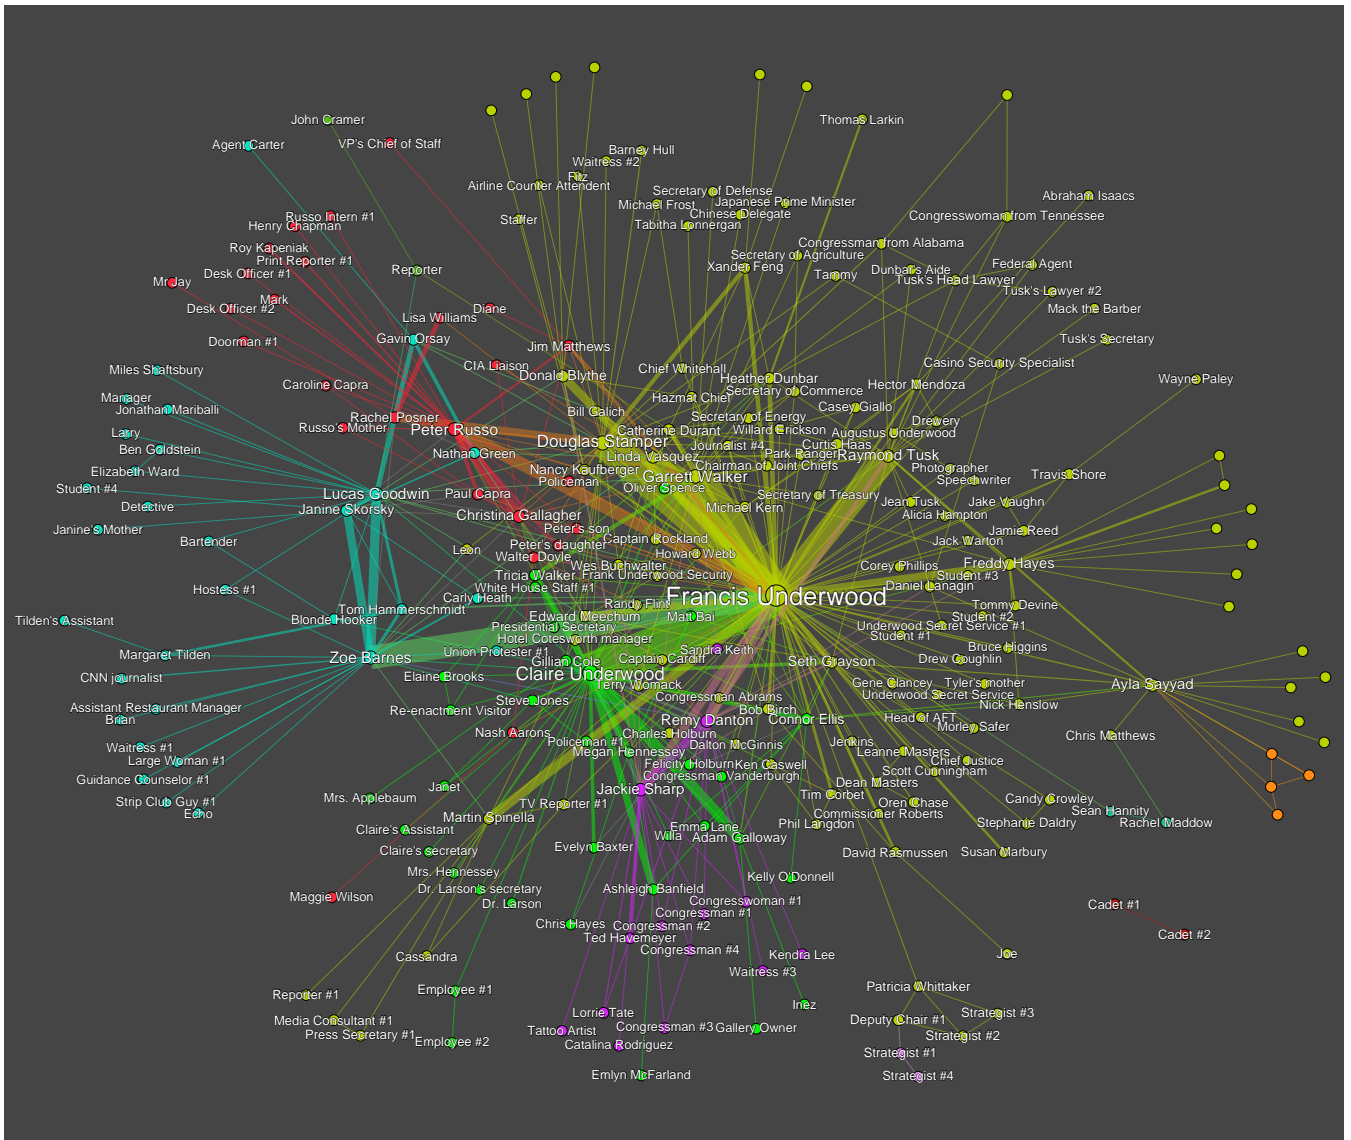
John Cramer
Agent Carter
VP's Chief of Staff
Barney Hull
Waitress #2
Ritz
Airline Counter Attendent
Thomas Larkin
Secretary of Defense
Japanese Prime Minister
Michael Frost
Chinese Delegate
Abraham Isaacs
Congresswoman from Tennessee
Tabitha Lonnergan
Staffer
Russo Intern #1
Henry Chapman
Roy Kapeniak
Print Reporter #1
Desk Officer #1
Mr Jay
Mark
Desk Officer #2
Reporter
Congressman from Alabama
Secretary of Agriculture
Xander Feng
Tammy
Dunbar's Aide
Federal Agent
Tusk's Head Lawyer
Tusk's Lawyer #2
Mack the Barber
Diane
Lisa Williams
Gavin Orsay
Doorman #1
Tusk's Secretary
Jim Matthews
Miles Shaftsbury
CIA Liaison
Donald Blythe
Chief Whitehall
Casino Security Specialist
Wayne Paley
Caroline Capra
Heather Dunbar
Hector Mendoza
Manager
Jonathan Mariballi
Hazmat Chief
Secretary of Commerce
Bill Galich
Casey Giallo
Rachel Posner
Secretary of Energy
Drewery
Russo's Mother
Peter Russo
Catherine Durant
Willard Erickson
Augustus Underwood
Larry
Douglas Stamper
Journalist #4
Curtis Haas
Ben Goldstein
Nathan Green
Linda Vasquez
Park Ranger
Raymond Tusk
Elizabeth Ward
Nancy Kaufberger
Chairman of Joint Chiefs
Photographer
Travis Shore
Policeman
Garrett Walker
Speechwriter
Student #4
Oliver Spence
Lucas Goodwin
Paul Capra
Secretary of Treasury
Jean Tusk
Jake Vaughn
Detective
Janine Skorsky
Michael Kern
Alicia Hampton
Christina Gallagher
Jamie Reed
Janine's Mother
Peter's son
Bartender
Captain Rockland
Jack Warton
Peter's daughter
Howard Webb
Leon
Walter Doyle
Wes Buchwalter
Corey Phillips
Freddy Hayes
Tricia Walker
Frank Underwood Security
Student #3
Hostess #1
White House Staff #1
Daniel Lanagin
Carly Heath
Francis Underwood
Tom Hammerschmidt
Randy Flint
Tommy Devine
Tilden's Assistant
Blonde Hooker
Edward Meechum
Student #2
Matt Bai
Presidential Secretary
Underwood Secret Service #1
Hotel Cotesworth manager
Student #1
Margaret Tilden
Zoe Barnes
Union Protester #1
Sandra Keith
Bruce Higgins
Gillian Cole
Captain Cardiff
Seth Grayson
Drew Coughlin
CNN journalist
Elaine Brooks
Claire Underwood
Terry Womack
Gene Clancey
Tyler's mother
Ayla Sayyad
Congressman Abrams
Underwood Secret Service
Assistant Restaurant Manager
Steve Jones
Brian
Re-enactment Visitor
Bob Birch
Nick Henslow
Remy Danton
Connor Ellis
Head of AFT
Charles Holburn
Morley Safer
Nash Aarons
Chris Matthews
Waitress #1
Policeman #1
Dalton McGinnis
Jenkins
Megan Hennessey
Leanne Masters
Large Woman #1
Felicity Holburn
Ken Caswell
Chief Justice
Congressman Vanderburgh
Scott Cunningham
Guidance Counselor #1
Janet
Dean Masters
Jackie Sharp
Mrs. Applebaum
Tim Corbet
Candy Crowley
Strip Club Guy #1
Oren Chase
Sean Hannity
Echo
TV Reporter #1
Commissioner Roberts
Martin Spinella
Emma Lane
Stephanie Daldry
Rachel Maddow
Claire's Assistant
Phil Langdon
Willa
Adam Galloway
Claire's secretary
Evelyn Baxter
David Rasmussen
Susan Marbury
Mrs. Hennessey
Kelly O'Donnell
Dr. Larson's secretary
Ashleigh Banfield
Maggie Wilson
Dr. Larson
Congresswoman #1
Cadet #1
Congressman #1
Cadet #2
Chris Hayes
Congressman #2
Ted Havemeyer
Congressman #4
Kendra Lee
Cassandra
Joe
Waitress #3
Employee #1
Inez
Patricia Whittaker
Reporter #1
Lorrie Tate
Strategist #3
Media Consultant #1
Deputy Chair #1
Congressman #3
Gallery Owner
Tattoo Artist
Strategist #2
Press Secretary #1
Employee #2
Catalina Rodriguez
Strategist #1
Emlyn McFarland
Strategist #4